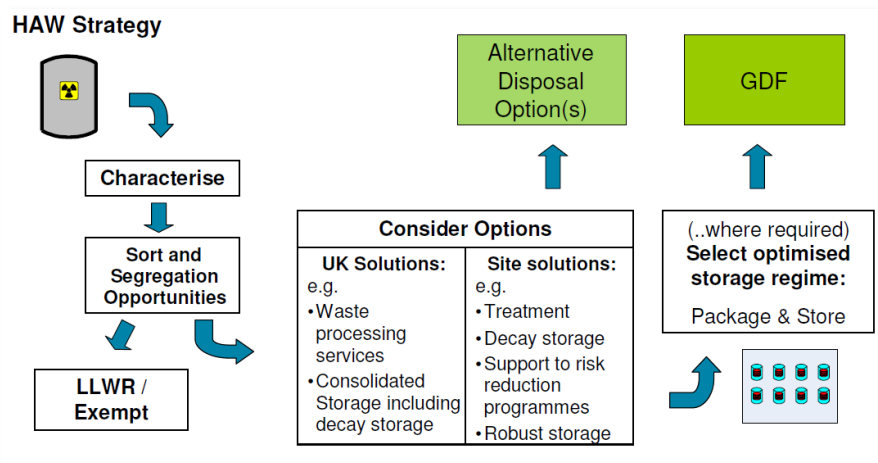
HAW Strategy

Characterise

Sort and Segregation Opportunities

LLWR / Exempt

Consider Options

| UK Solutions: e.g. | Site solutions: e.g. |
|---|---|
| • Waste processing services | • Treatment |
| • Consolidated Storage including decay storage | • Decay storage |
| | • Support to risk reduction programmes |
| | • Robust storage |

Alternative Disposal Option(s)

GDF

(..where required) Select optimised storage regime:

Package & Store